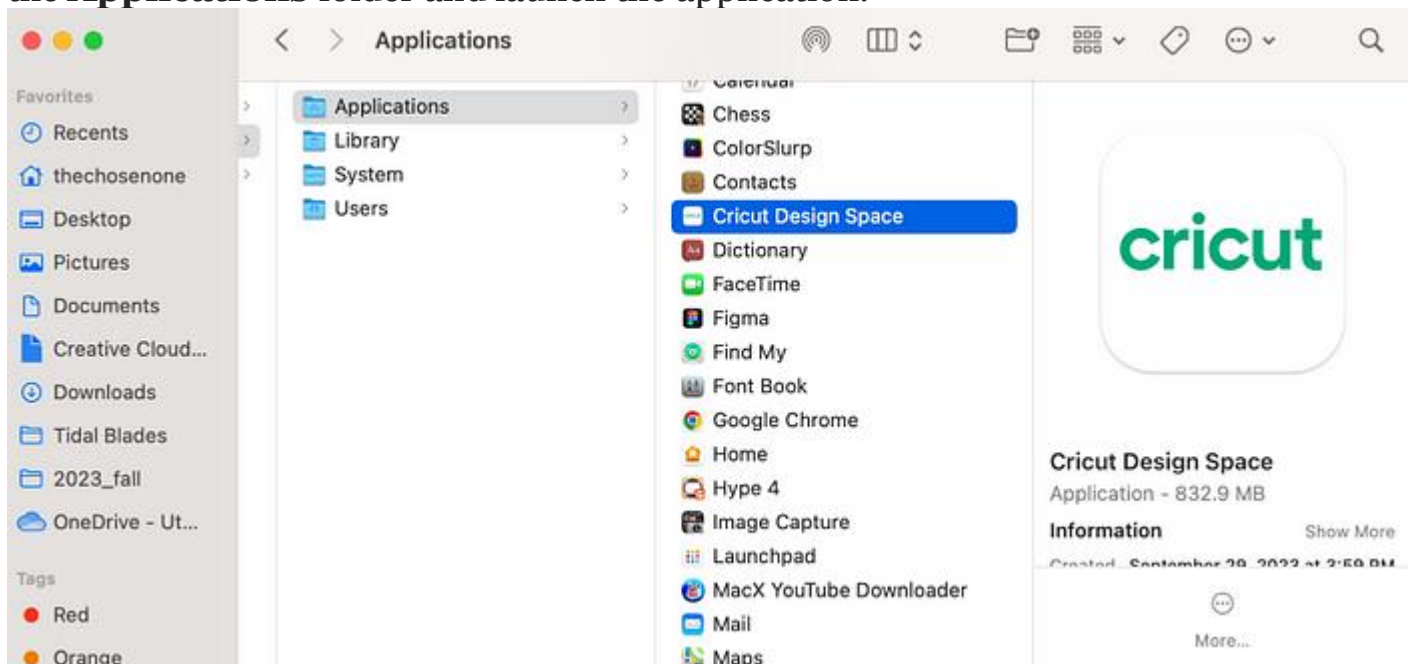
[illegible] Applications folder and launch the application.

Applications

Favorites
Recents
thechosenone
Desktop
Pictures
Documents
Creative Cloud...
Downloads
Tidal Blades
2023_fall
OneDrive - Ut...

Tags
Red
Orange

Applications
Library
System
Users

Calendar
Chess
ColorSlurp
Contacts
Cricut Design Space
Dictionary
FaceTime
Figma
Find My
Font Book
Google Chrome
Home
Hype 4
Image Capture
Launchpad
MacX YouTube Downloader
Mail
Maps

cricut

Cricut Design Space
Application - 832.9 MB
Information
Show More
Created September 29, 2023 at 3:59 PM
More...